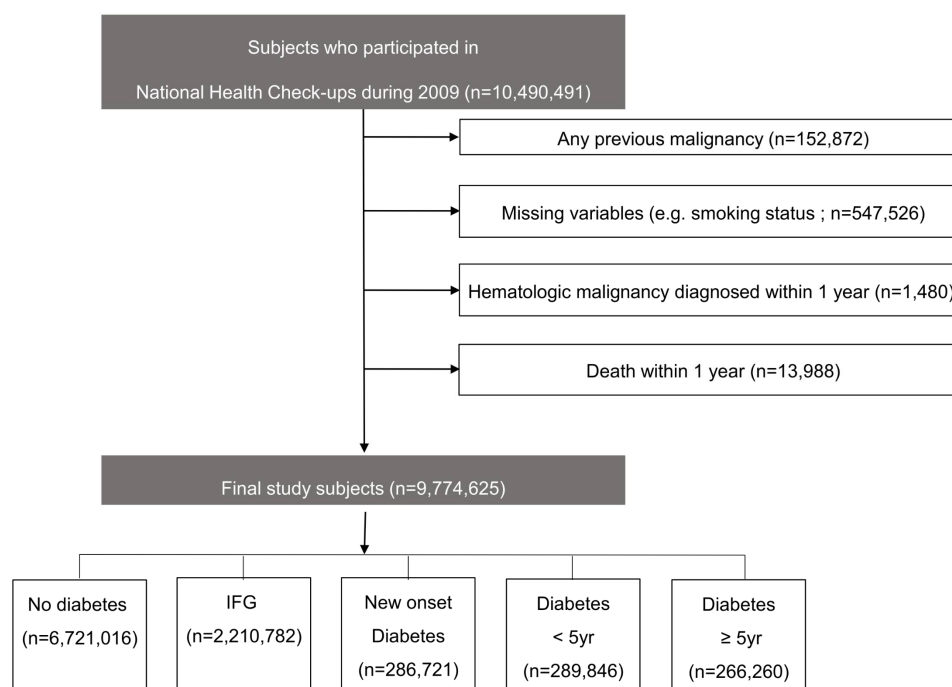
Subjects who participated in

National Health Check-ups during 2009 (n=10,490,491)

Any previous malignancy (n=152,872)

Missing variables (e.g. smoking status ; n=547,526)

Hematologic malignancy diagnosed within 1 year (n=1,480)

Death within 1 year (n=13,988)

Final study subjects (n=9,774,625)

No diabetes (n=6,721,016)

IFG (n=2,210,782)

New onset Diabetes (n=286,721)

Diabetes < 5yr (n=289,846)

Diabetes ≥ 5yr (n=266,260)